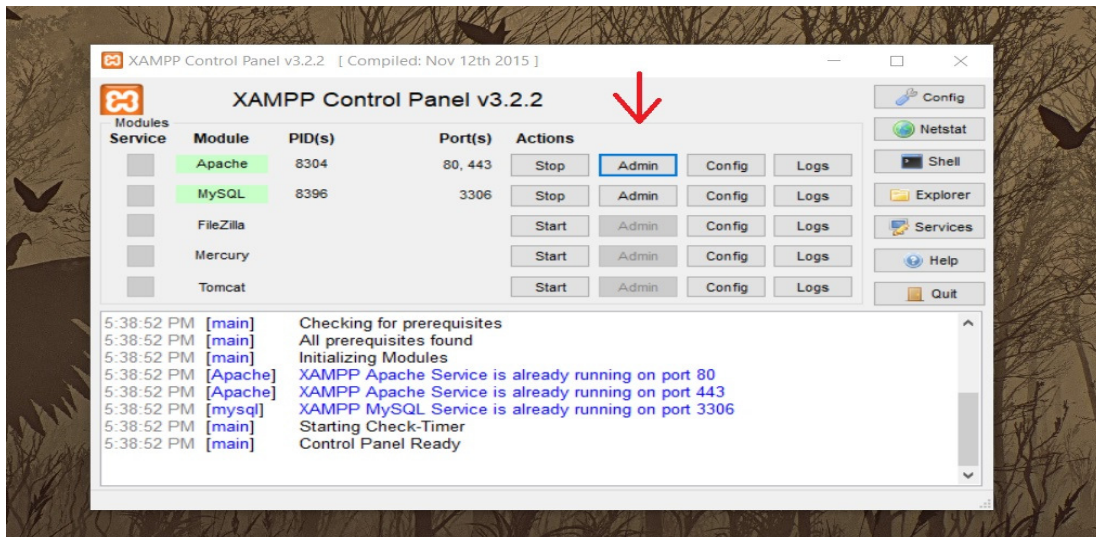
XAMPP Control Panel v3.2.2 [ Compiled: Nov 12th 2015 ]

XAMPP Control Panel v3.2.2

Config
Netstat
Shell
Explorer
Services
Help
Quit

Modules

| Service | Module | PID(s) | Port(s) | Actions | | | |
|---|---|---|---|---|---|---|---|
| | Apache | 8304 | 80, 443 | Stop | Admin | Config | Logs |
| | MySQL | 8396 | 3306 | Stop | Admin | Config | Logs |
| | FileZilla | | | Start | Admin | Config | Logs |
| | Mercury | | | Start | Admin | Config | Logs |
| | Tomcat | | | Start | Admin | Config | Logs |

5:38:52 PM [main] Checking for prerequisites
5:38:52 PM [main] All prerequisites found
5:38:52 PM [main] Initializing Modules
5:38:52 PM [Apache] XAMPP Apache Service is already running on port 80
5:38:52 PM [Apache] XAMPP Apache Service is already running on port 443
5:38:52 PM [mysql] XAMPP MySQL Service is already running on port 3306
5:38:52 PM [main] Starting Check-Timer
5:38:52 PM [main] Control Panel Ready